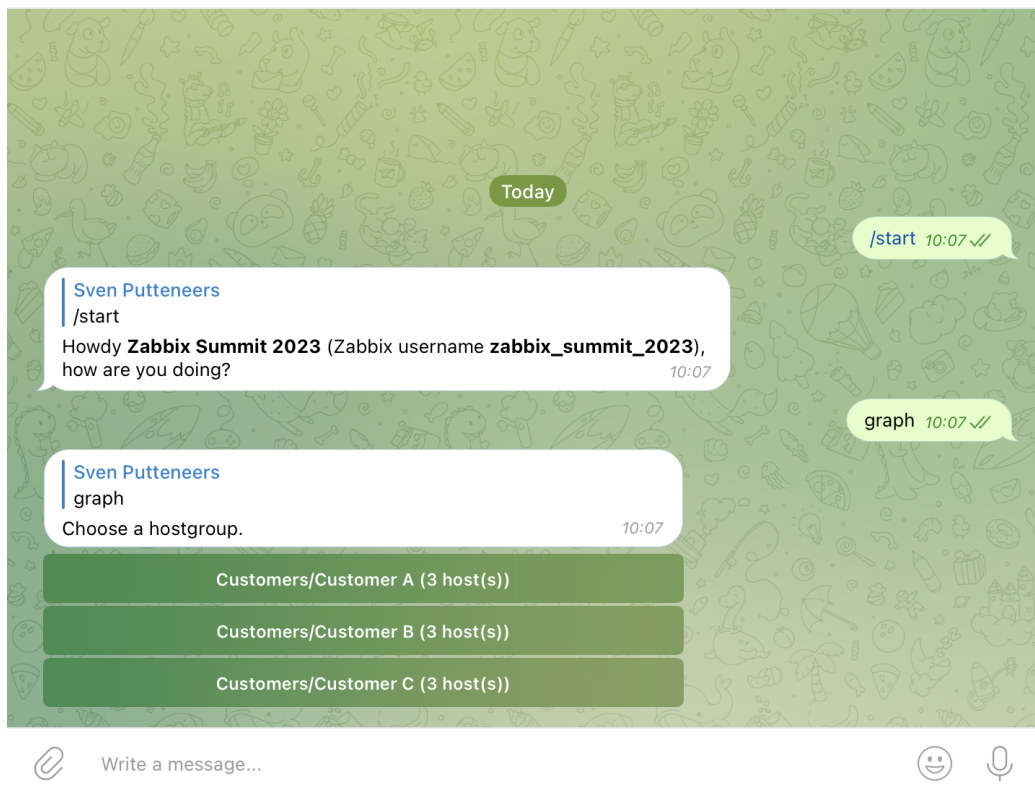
Today

/start 10:07

Sven Putteneers
/start
Howdy **Zabbix Summit 2023** (Zabbix username **zabbix_summit_2023**), how are you doing? 10:07

graph 10:07

Sven Putteneers
graph
Choose a hostgroup. 10:07

Customers/Customer A (3 host(s))

Customers/Customer B (3 host(s))

Customers/Customer C (3 host(s))

Write a message...